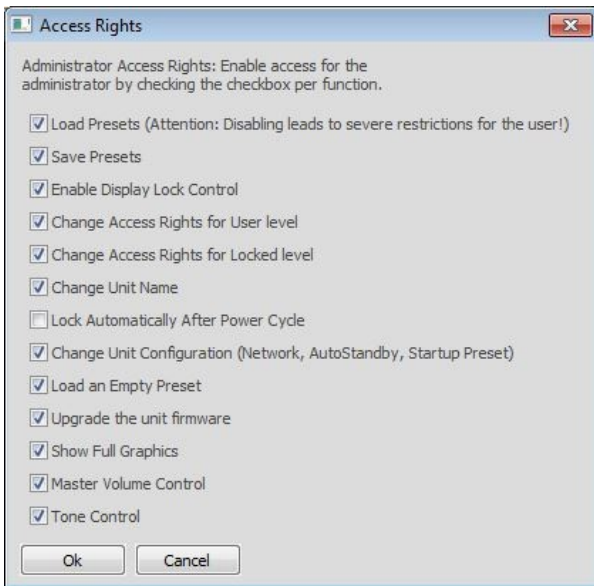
Access Rights

Administrator Access Rights: Enable access for the administrator by checking the checkbox per function.

Load Presets (Attention: Disabling leads to severe restrictions for the user!)

Save Presets

Enable Display Lock Control

Change Access Rights for User level

Change Access Rights for Locked level

Change Unit Name

Lock Automatically After Power Cycle

Change Unit Configuration (Network, AutoStandby, Startup Preset)

Load an Empty Preset

Upgrade the unit firmware

Show Full Graphics

Master Volume Control

Tone Control

Ok Cancel